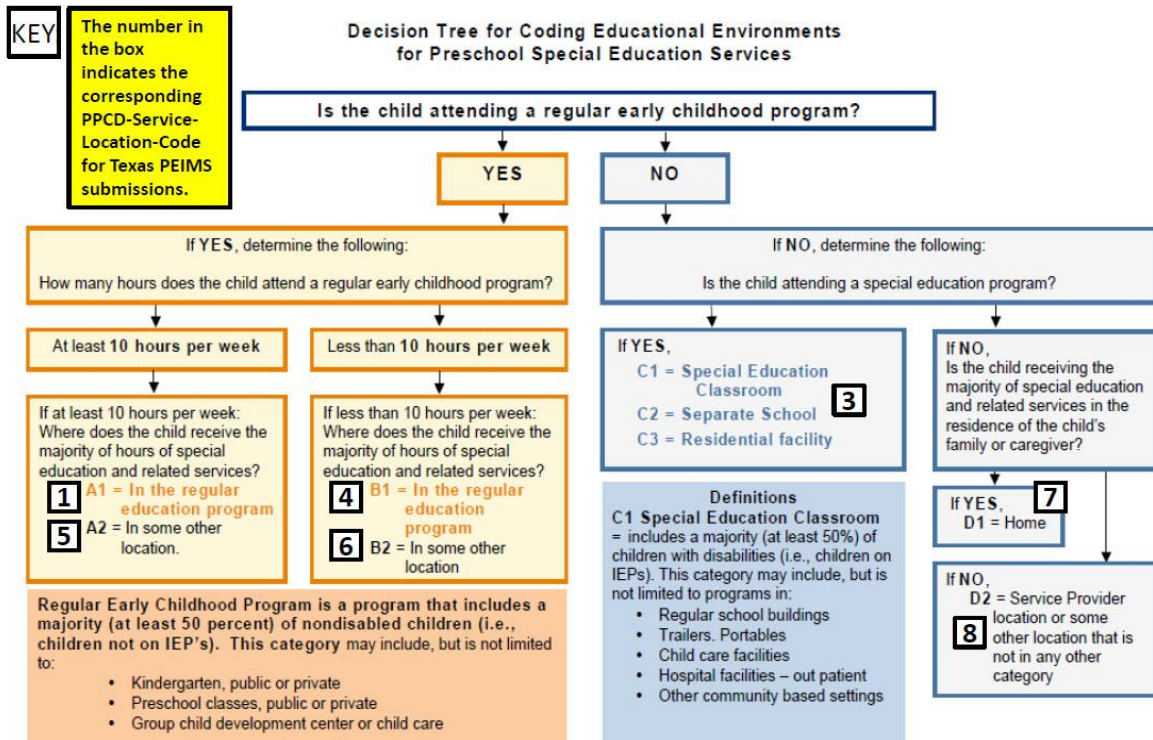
KEY

The number in the box indicates the corresponding PPCD-Service-Location-Code for Texas PEIMS submissions.

Decision Tree for Coding Educational Environments for Preschool Special Education Services

Is the child attending a regular early childhood program?

YES

NO

If YES, determine the following:

How many hours does the child attend a regular early childhood program?

At least 10 hours per week

Less than 10 hours per week

If at least 10 hours per week: Where does the child receive the majority of hours of special education and related services?

1 A1 = In the regular education program

5 A2 = In some other location.

If less than 10 hours per week: Where does the child receive the majority of hours of special education and related services?

4 B1 = In the regular education program

6 B2 = In some other location

Regular Early Childhood Program is a program that includes a majority (at least 50 percent) of nondisabled children (i.e., children not on IEP's). This category may include, but is not limited to:

- Kindergarten, public or private
- Preschool classes, public or private
- Group child development center or child care

If NO, determine the following:

Is the child attending a special education program?

If YES,
C1 = Special Education Classroom
C2 = Separate School
C3 = Residential facility

3

Definitions
C1 Special Education Classroom = includes a majority (at least 50%) of children with disabilities (i.e., children on IEPs). This category may include, but is not limited to programs in:
- Regular school buildings
- Trailers. Portables
- Child care facilities
- Hospital facilities – out patient
- Other community based settings

If NO,
Is the child receiving the majority of special education and related services in the residence of the child's family or caregiver?

If YES, 7
D1 = Home

If NO,
D2 = Service Provider location or some other location that is not in any other category

8